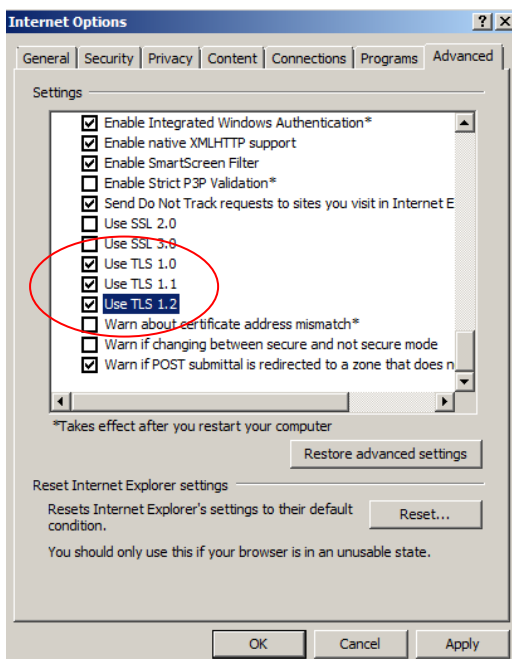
Internet Options

?  X

General | Security | Privacy | Content | Connections | Programs | Advanced

Settings

Enable Integrated Windows Authentication*
Enable native XMLHTTP support
Enable SmartScreen Filter
Enable Strict P3P Validation*
Send Do Not Track requests to sites you visit in Internet E
Use SSL 2.0
Use SSL 3.0
Use TLS 1.0
Use TLS 1.1
Use TLS 1.2
Warn about certificate address mismatch*
Warn if changing between secure and not secure mode
Warn if POST submittal is redirected to a zone that does n

*Takes effect after you restart your computer

Restore advanced settings

Reset Internet Explorer settings

Resets Internet Explorer's settings to their default condition.

Reset...

You should only use this if your browser is in an unusable state.

OK | Cancel | Apply